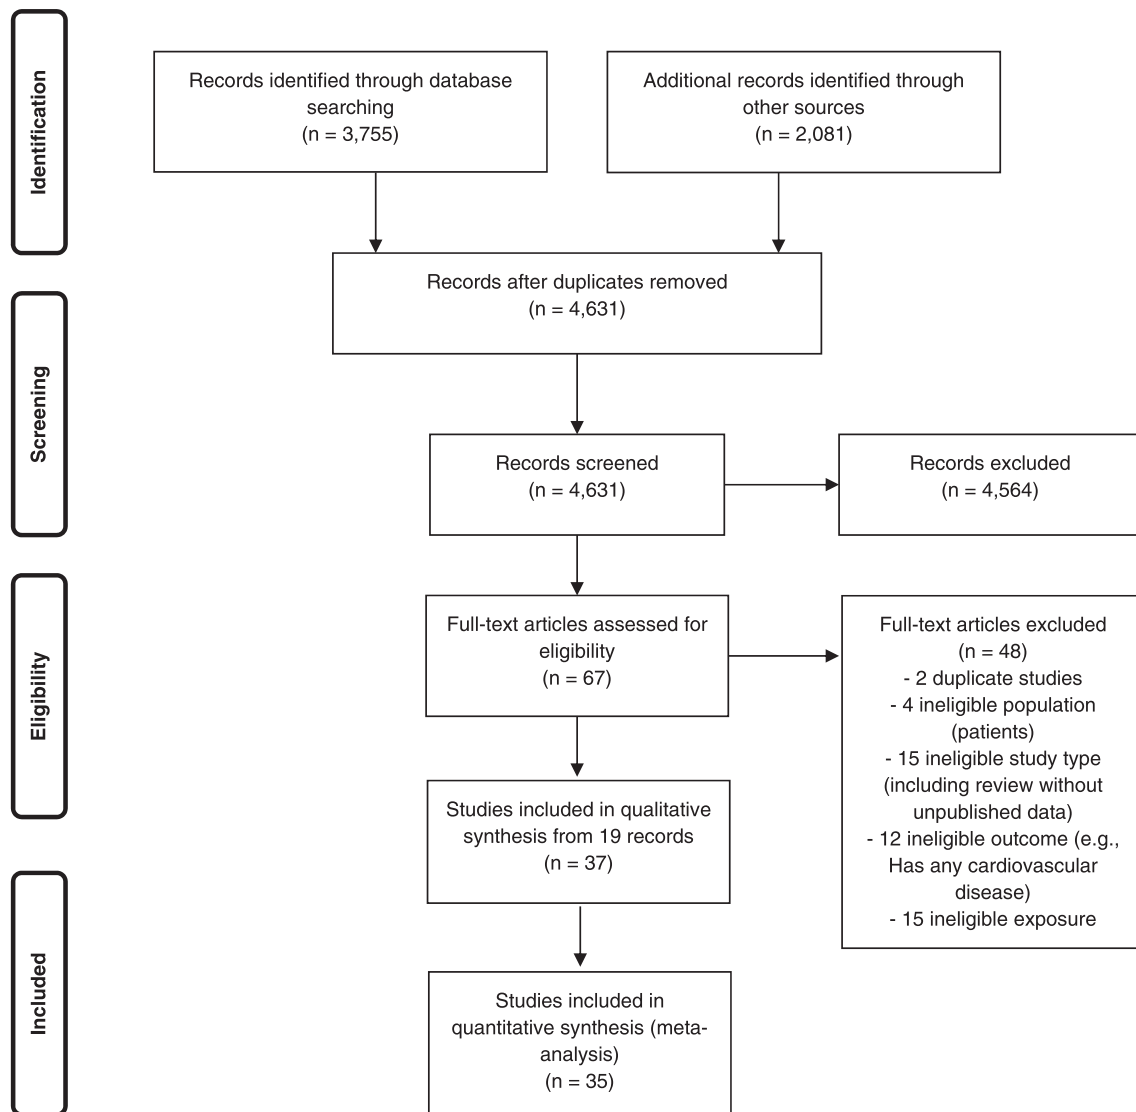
Identification

Records identified through database searching
(n = 3,755)

Additional records identified through other sources
(n = 2,081)

Records after duplicates removed
(n = 4,631)

Screening

Records screened
(n = 4,631)

Records excluded
(n = 4,564)

Eligibility

Full-text articles assessed for eligibility
(n = 67)

Full-text articles excluded
(n = 48)
- 2 duplicate studies
- 4 ineligible population (patients)
- 15 ineligible study type (including review without unpublished data)
- 12 ineligible outcome (e.g., Has any cardiovascular disease)
- 15 ineligible exposure

Studies included in qualitative synthesis from 19 records
(n = 37)

Included

Studies included in quantitative synthesis (meta-analysis)
(n = 35)